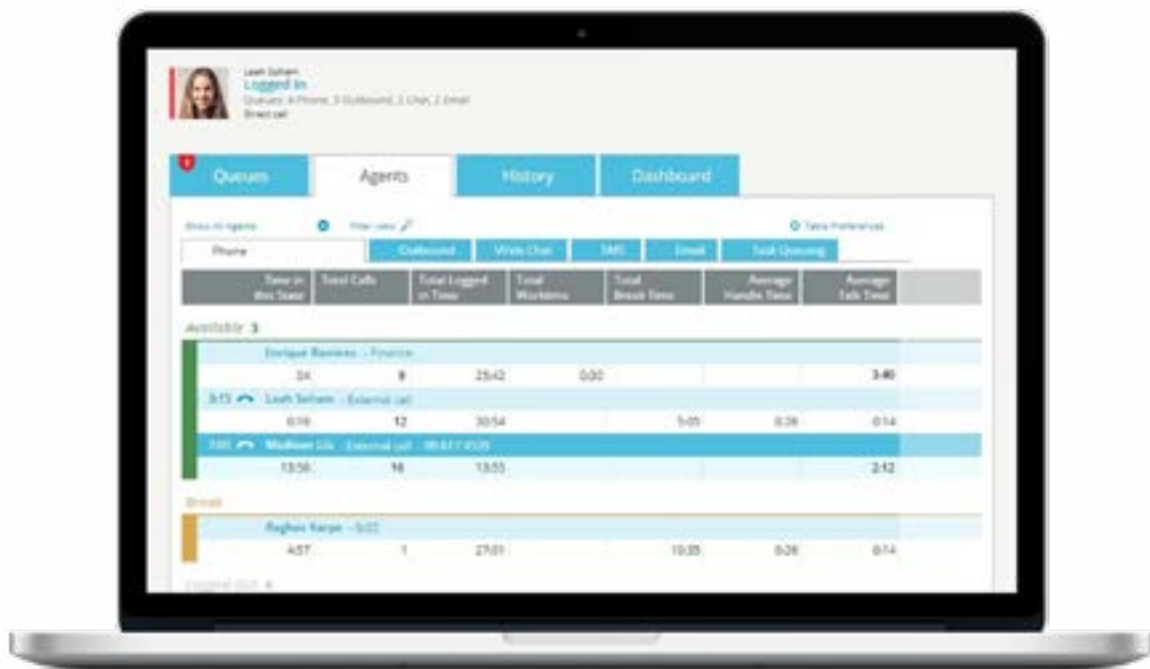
Leah Soham
Logged In
Queues: 4 Phone, 3 Outbound, 2 Chat, 2 Email
Direct call

Queues
Agents
History
Dashboard

Show All Agents
Filter view
Table Preferences

Phone
Outbound
Web Chat
SMS
Email
Task Queuing

| Time in this State | Total Calls | Total Logged in Time | Total Worktime | Total Break Time | Average Handle Time | Average Talk Time |
|---|---|---|---|---|---|---|

Available 3

Enrique Ramirez - Finance
| 04 | 8 | 25:42 | 0:00 | | | 3:40 |
|---|---|---|---|---|---|---|

3:15 Leah Soham - External call
| 0:16 | 12 | 30:54 | | 5:05 | 0:26 | 0:14 |
|---|---|---|---|---|---|---|

7:01 Madison Lils - External call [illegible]
| 13:56 | 16 | 13:55 | | | | 2:12 |
|---|---|---|---|---|---|---|

Break

Raghav Karpe - 5:02
| 4:57 | 1 | 27:01 | | 10:35 | 0:26 | 0:14 |
|---|---|---|---|---|---|---|

Logged Out 4